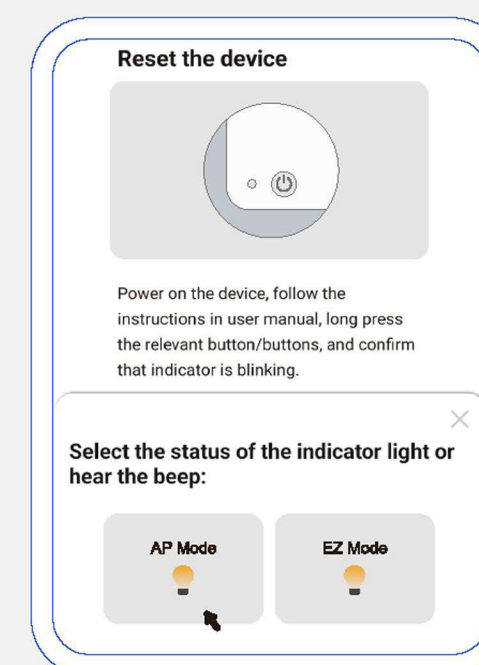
Reset the device

Power on the device, follow the instructions in user manual, long press the relevant button/buttons, and confirm that indicator is blinking.

Select the status of the indicator light or hear the beep:

AP Mode

EZ Mode